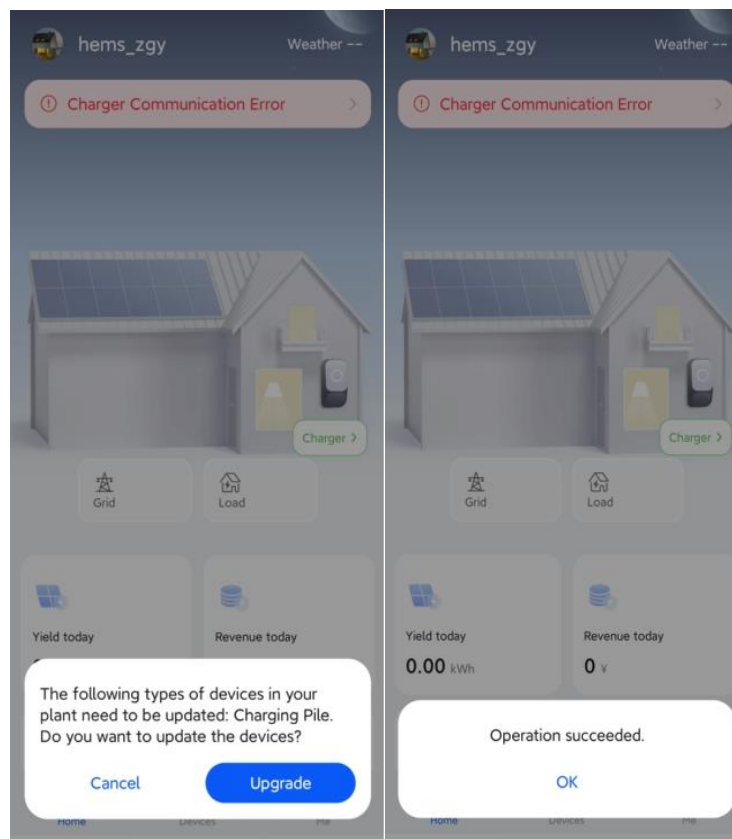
hems_zgy
Weather --

Charger Communication Error

Charger

Grid

Load

Yield today

Revenue today

The following types of devices in your plant need to be updated: Charging Pile. Do you want to update the devices?

Cancel

Upgrade

Home

Devices

Me

hems_zgy
Weather --

Charger Communication Error

Charger

Grid

Load

Yield today

0.00 kWh

Revenue today

0 ¥

Operation succeeded.

OK

Home

Devices

Me